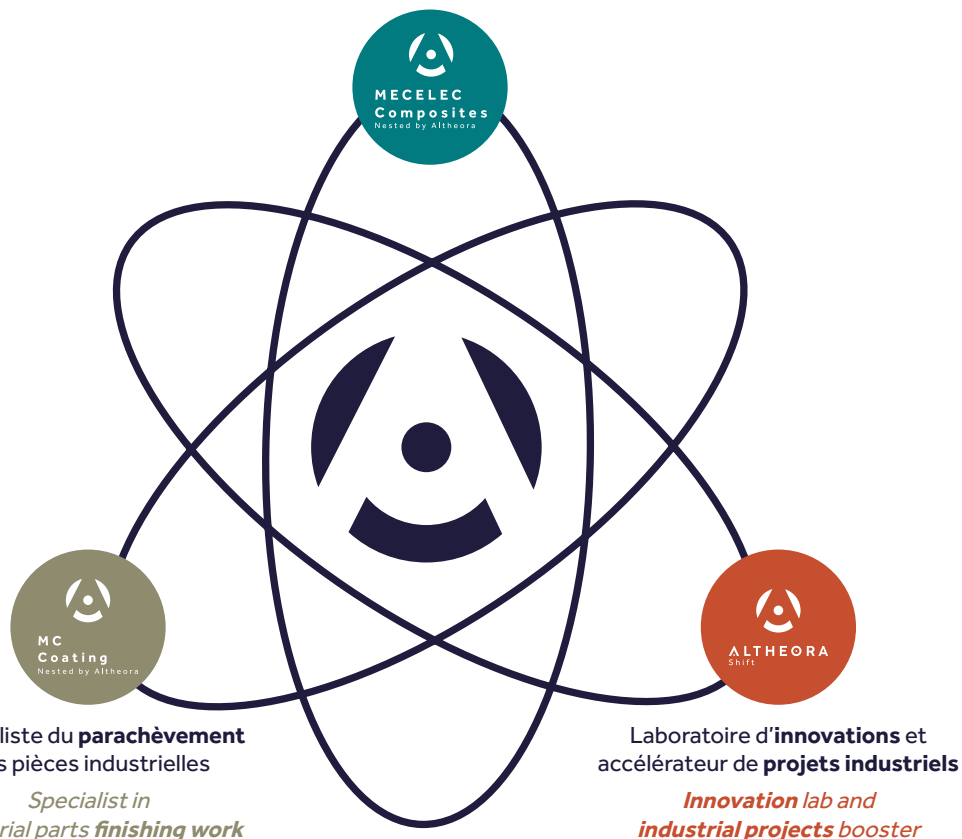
MECELEC
Composites
Nested by Altheora

MC
Coating
Nested by Altheora

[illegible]liste du **parachèvement** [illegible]s pièces industrielles

*Specialist in* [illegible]*rial parts* ***finishing work***

ALTHEORA
Shift

Laboratoire d'**innovations** et accélérateur de **projets industriels**

***Innovation*** *lab and* ***industrial projects*** *booster*